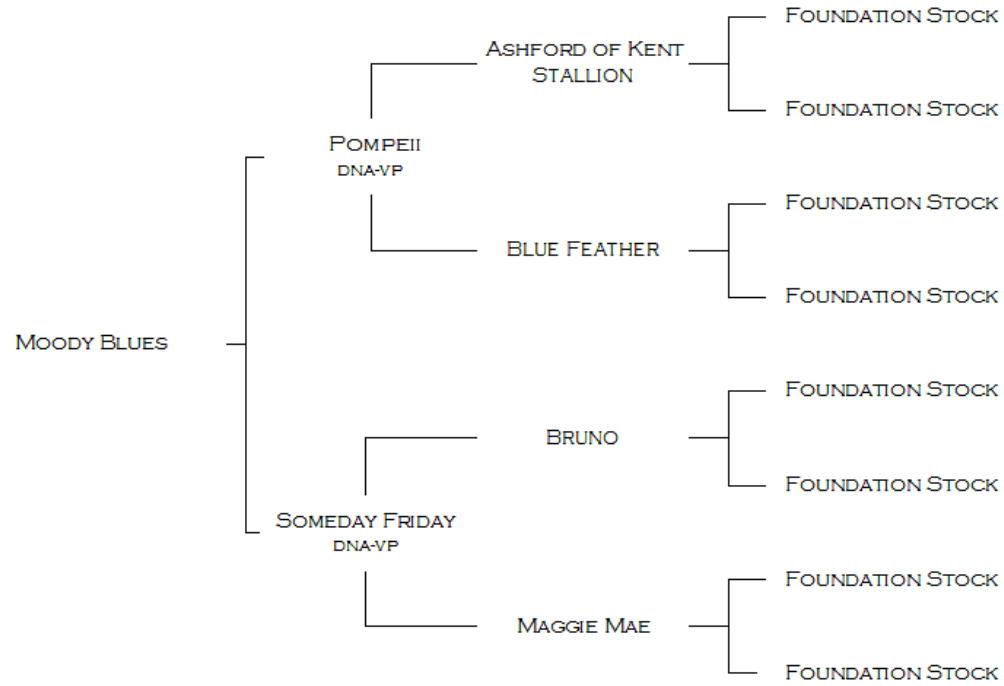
Moody Blues

Pompeii
DNA-VP

Ashford of Kent Stallion

Foundation Stock

Foundation Stock

Blue Feather

Foundation Stock

Foundation Stock

Someday Friday
DNA-VP

Bruno

Foundation Stock

Foundation Stock

Maggie Mae

Foundation Stock

Foundation Stock